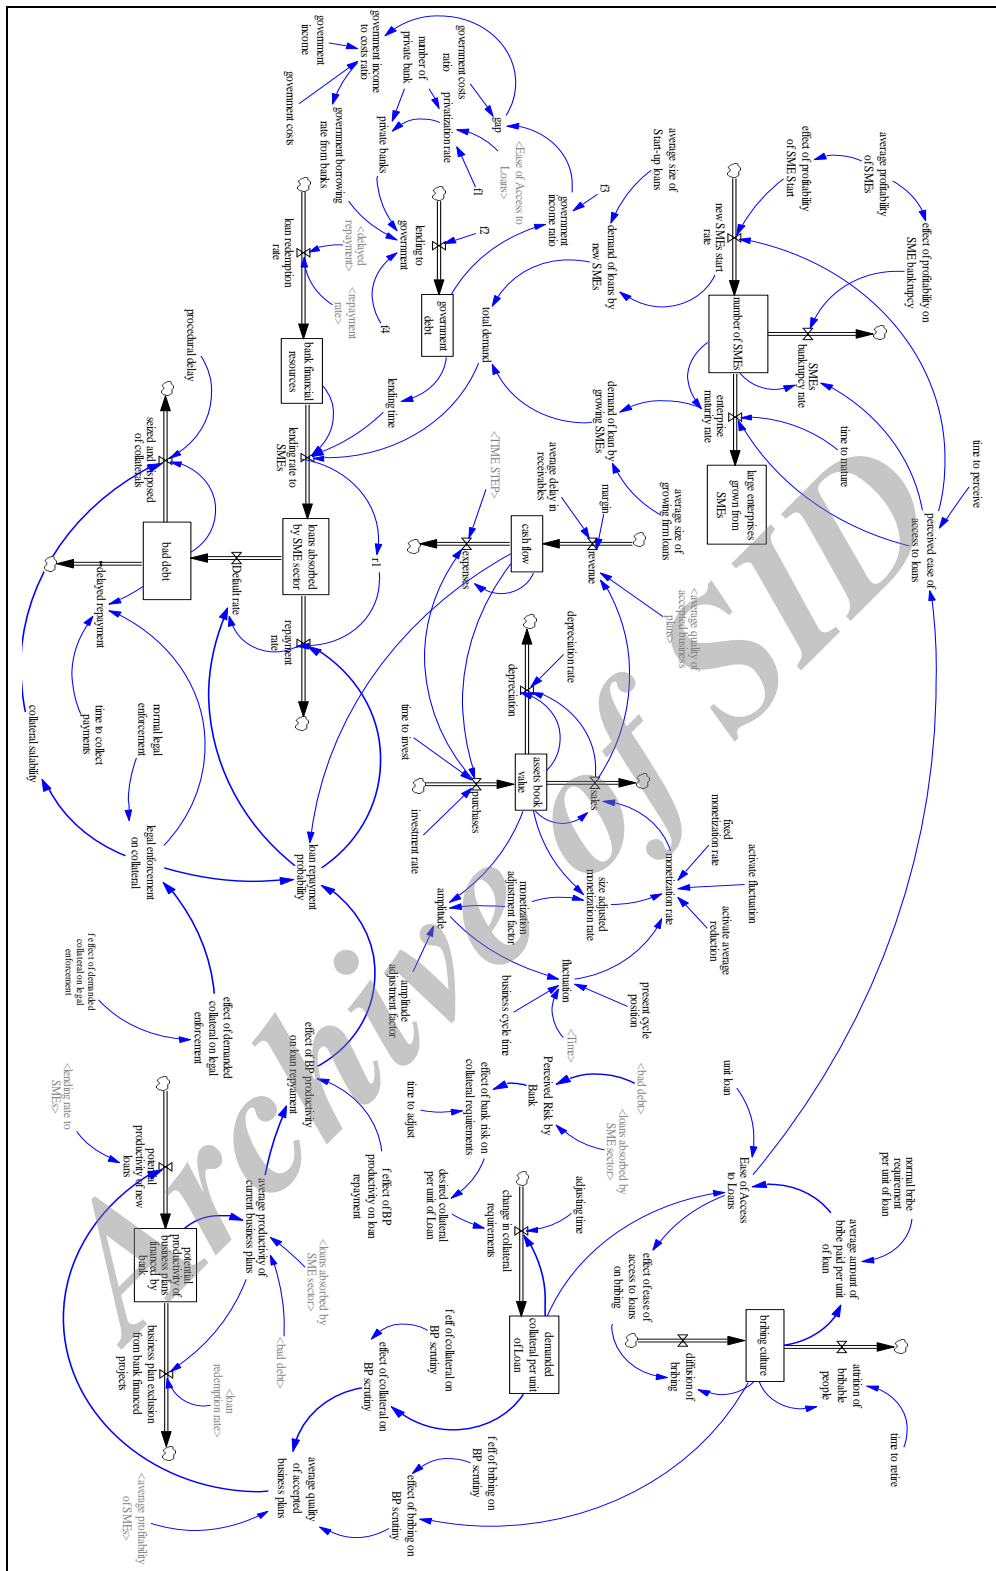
government income
government income to costs ratio
government costs ratio
gap
government costs
number of private bank
privatization rate
private banks
f1
<Ease of Access to Loans>
government borrowing rate from banks
government income ratio
f3
average size of Start-up loans
effect of profitability of SMEs Start
average profitability of SMEs
effect of profitability on SME bankruptcy
loan redemption rate
<delayed repayment>
lending to government
f2
government debt
demand of loans by new SMEs
new SMEs start rate
number of SMEs
SMEs bankruptcy rate
time to perceive
<repayment rate>
f4
total demand
lending time
demand of loan by growing SMEs
enterprise maturity rate
time to mature
large enterprises grown from SMEs
perceived ease of access to loans
procedural delay
bank financial resources
lending rate to SMEs
<TIME STEP>
average delay in receivables
margin
average size of growing firm loans
seized and disposed of collaterals
bad debt
Default rate
loans absorbed by SME sector
r1
cash flow
expenses
revenue
<average quality of accepted business plans>
delayed repayment
repayment rate
depreciation rate
depreciation
time to invest
assets book value
sales
fixed monetization rate
activate fluctuation
normal legal enforcement
time to collect payments
collateral suitability
legal enforcement on collateral
loan repayment probability
purchases
investment rate
monetization adjustment factor
size adjusted monetization rate
monetization rate
activate average reduction
amplitude
fluctuation
present cycle position
f effect of demanded collateral on legal enforcement
effect of demanded collateral on legal enforcement
amplitude adjustment factor
business cycle time
<Time>
<bad debt>
unit loan
effect of BP productivity on loan repayment
time to adjust
effect of bank risk on collateral requirements
Perceived Risk by Bank
<loans absorbed by SME sector>
normal bribe requirement per unit of loan
<lending rate to SMEs>
potential productivity of new loans
average productivity of current business plans
f effect of BP productivity on loan repayment
desired collateral per unit of Loan
change in collateral requirements
adjusting time
Ease of Access to Loans
average amount of bribe paid per unit of loan
potential productivity of business plans financed by bank
<loans absorbed by SME sector>
<bad debt>
f eff of collateral on BP scrutiny
demanded collateral per unit of Loan
effect of ease of access to loans on bribing
bribing culture
diffusion of bribing
attrition of bribable people
time to retire
business plan exclusion from bank financed projects
<loan redemption rate>
effect of collateral on BP scrutiny
average quality of accepted business plans
f eff of bribing on BP scrutiny
effect of bribing on BP scrutiny
<average profitability of SMEs>
Archive of SID